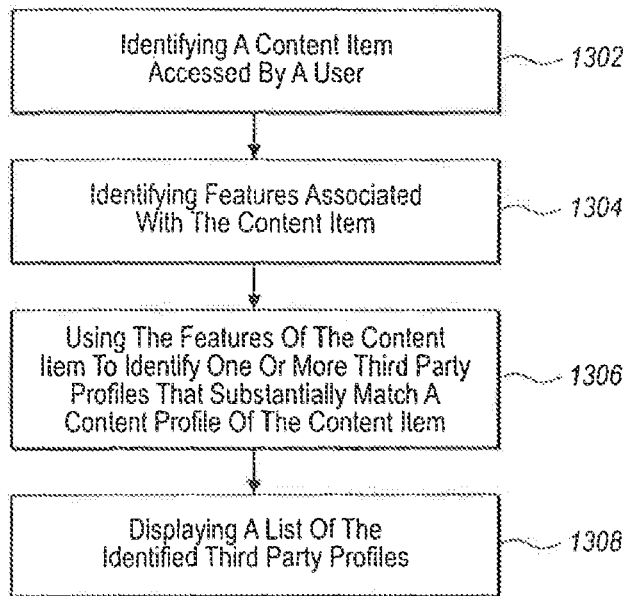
Identifying A Content Item Accessed By A User

1302

Identifying Features Associated With The Content Item

1304

Using The Features Of The Content Item To Identify One Or More Third Party Profiles That Substantially Match A Content Profile Of The Content Item

1306

Displaying A List Of The Identified Third Party Profiles

1308